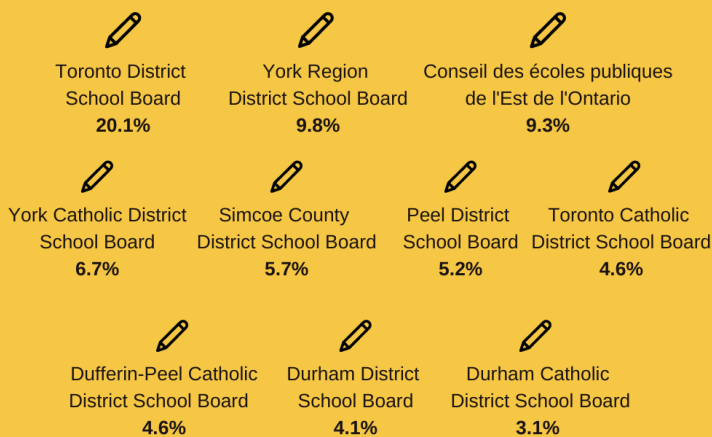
Toronto District School Board
**20.1%**

York Region District School Board
**9.8%**

Conseil des écoles publiques de l'Est de l'Ontario
**9.3%**

York Catholic District School Board
**6.7%**

Simcoe County District School Board
**5.7%**

Peel District School Board
**5.2%**

Toronto Catholic District School Board
**4.6%**

Dufferin-Peel Catholic District School Board
**4.6%**

Durham District School Board
**4.1%**

Durham Catholic District School Board
**3.1%**